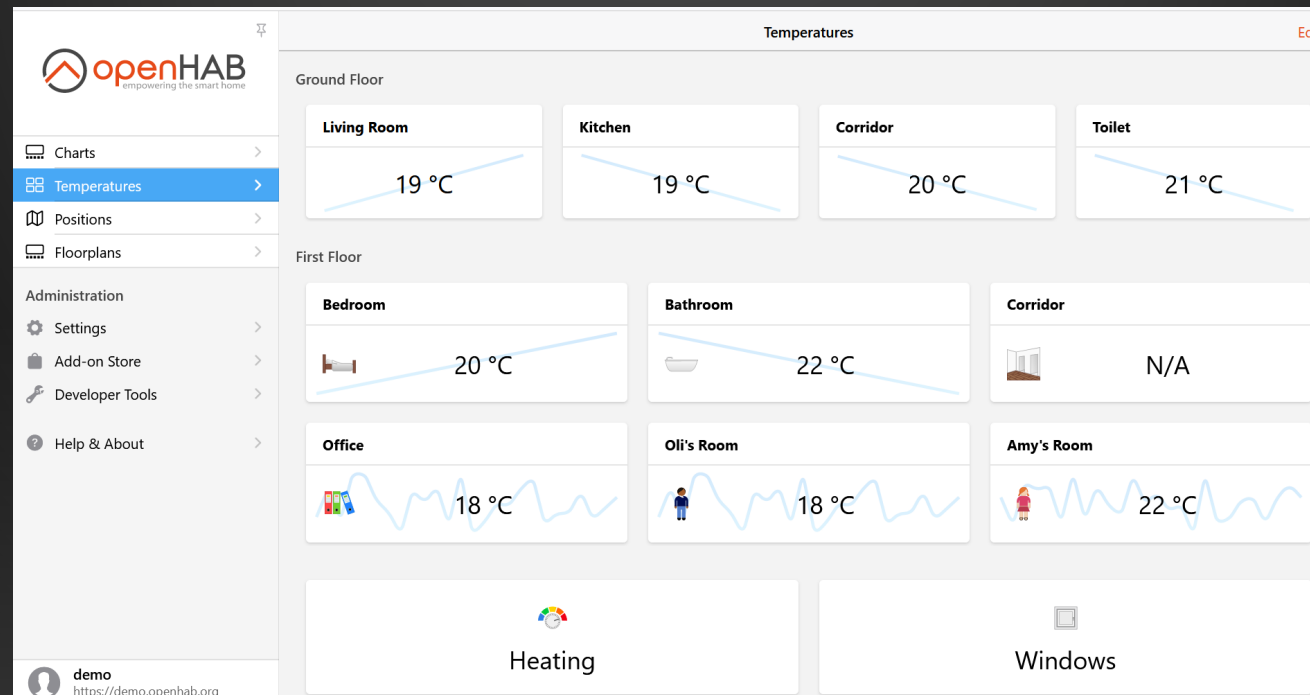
openHAB
empowering the smart home

Charts
Temperatures
Positions
Floorplans

Administration
Settings
Add-on Store
Developer Tools

Help & About

demo
https://demo.openhab.org

Temperatures

Ed

Ground Floor

Living Room
19 °C

Kitchen
19 °C

Corridor
20 °C

Toilet
21 °C

First Floor

Bedroom
20 °C

Bathroom
22 °C

Corridor
N/A

Office
18 °C

Oli's Room
18 °C

Amy's Room
22 °C

Heating

Windows